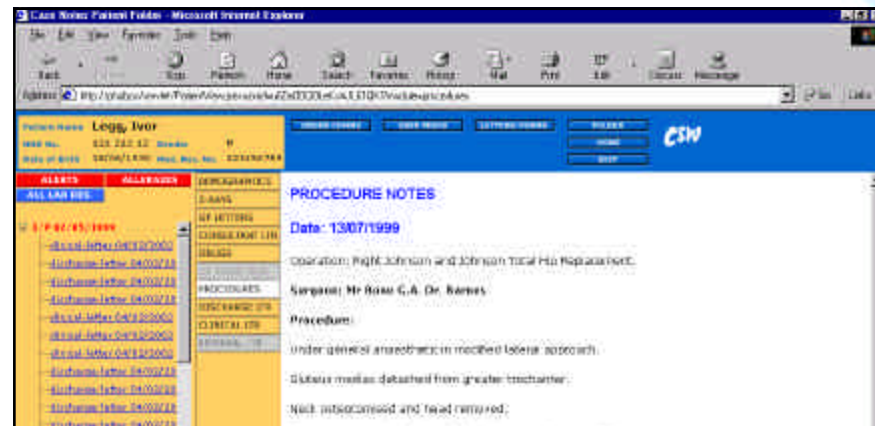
Case Notes: Patient Folder - Microsoft Internet Explorer

File Edit View Favorites Tools Help

Back Forward Stop Refresh Home Search Favorites History Mail Print Edit Discuss Messenger

Address http://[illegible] Go Links

Patient Name Legg, Ivor
NHS No. 111 222 12 Gender M
Date of Birth 10/06/1930 Hosp. Reg. No. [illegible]

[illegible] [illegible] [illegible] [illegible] HOME EXIT

CSW

ALERTS ALLERGIES
ALL LAB RES

1/P 01/03/1999
clinical-letter 04/03/2003
discharge-letter 04/03/19
discharge-letter 04/03/19
discharge-letter 04/03/19
clinical-letter 04/03/2003
clinical-letter 04/03/2003
clinical-letter 04/03/2003
discharge-letter 04/03/19
discharge-letter 04/03/19
discharge-letter 04/03/19

DEMOGRAPHICS
X-RAYS
GP LETTERS
CONSULTANT LTR
DRUGS
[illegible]
PROCEDURES
DISCHARGE LTR
CLINICAL LTR
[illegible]

PROCEDURE NOTES

Date: 13/07/1999

Operation: Right Johnson and Johnson Total Hip Replacement.

Surgeon: Mr Rose G.A. Dr. Barnes

Procedure:

Under general anaesthetic in modified lateral approach.

Gluteus medius detached from greater trochanter.

Neck osteotomised and head removed.